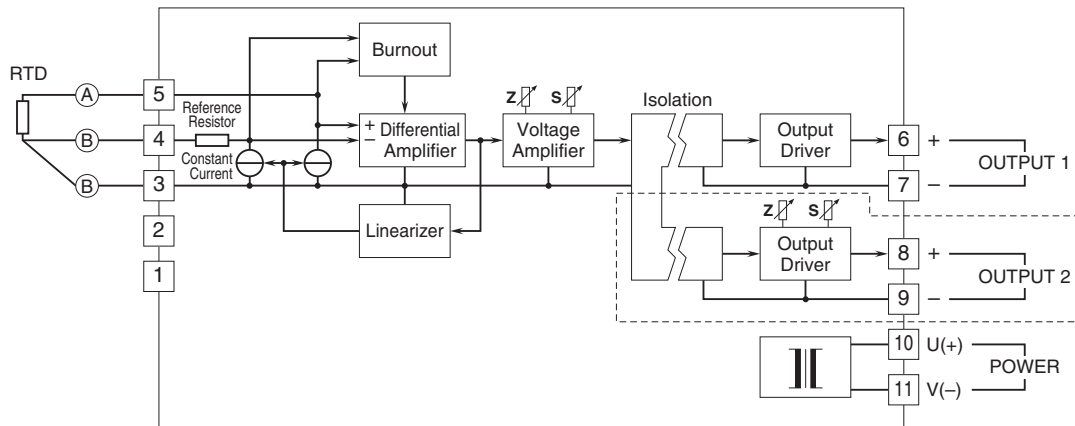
RTD

A

B

B

5

4

3

2

1

Reference Resistor

Constant Current

Burnout

+ Differential
− Amplifier

Linearizer

Z S

Voltage Amplifier

Isolation

Output Driver

Z S

Output Driver

6 +

7 −

OUTPUT 1

8 +

9 −

OUTPUT 2

10 U(+)

11 V(−)

POWER